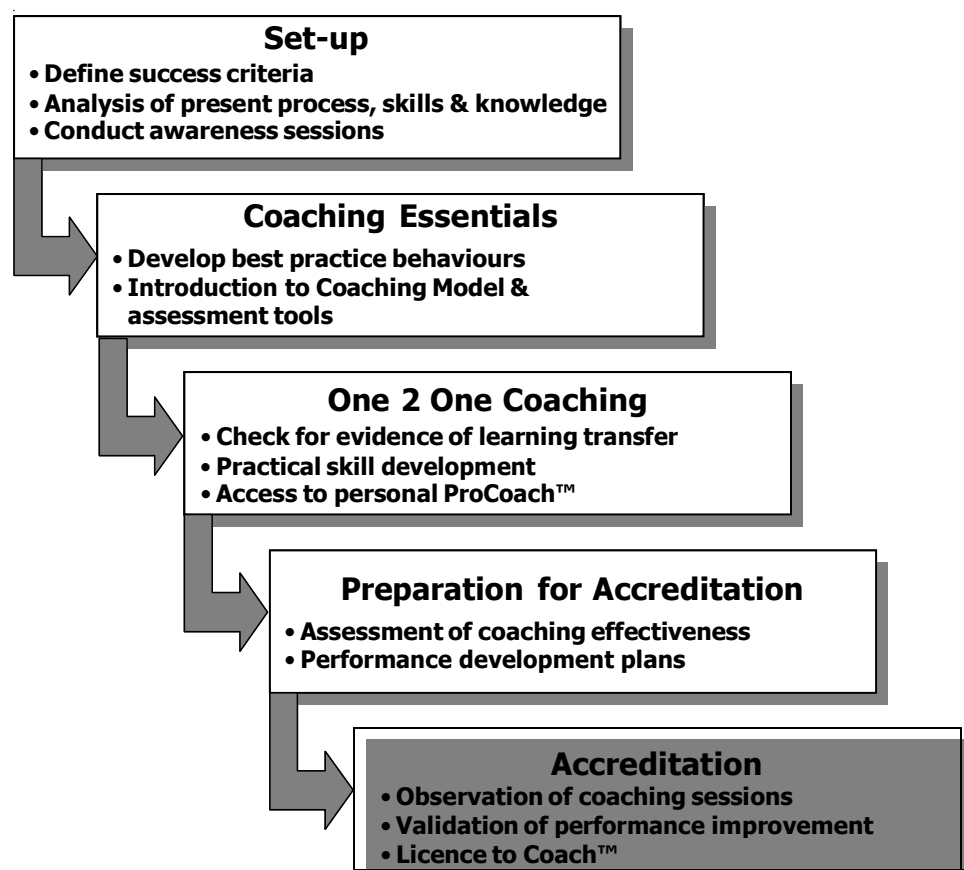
Set-up
• Define success criteria
• Analysis of present process, skills & knowledge
• Conduct awareness sessions

Coaching Essentials
• Develop best practice behaviours
• Introduction to Coaching Model & assessment tools

One 2 One Coaching
• Check for evidence of learning transfer
• Practical skill development
• Access to personal ProCoach™

Preparation for Accreditation
• Assessment of coaching effectiveness
• Performance development plans

Accreditation
• Observation of coaching sessions
• Validation of performance improvement
• Licence to Coach™